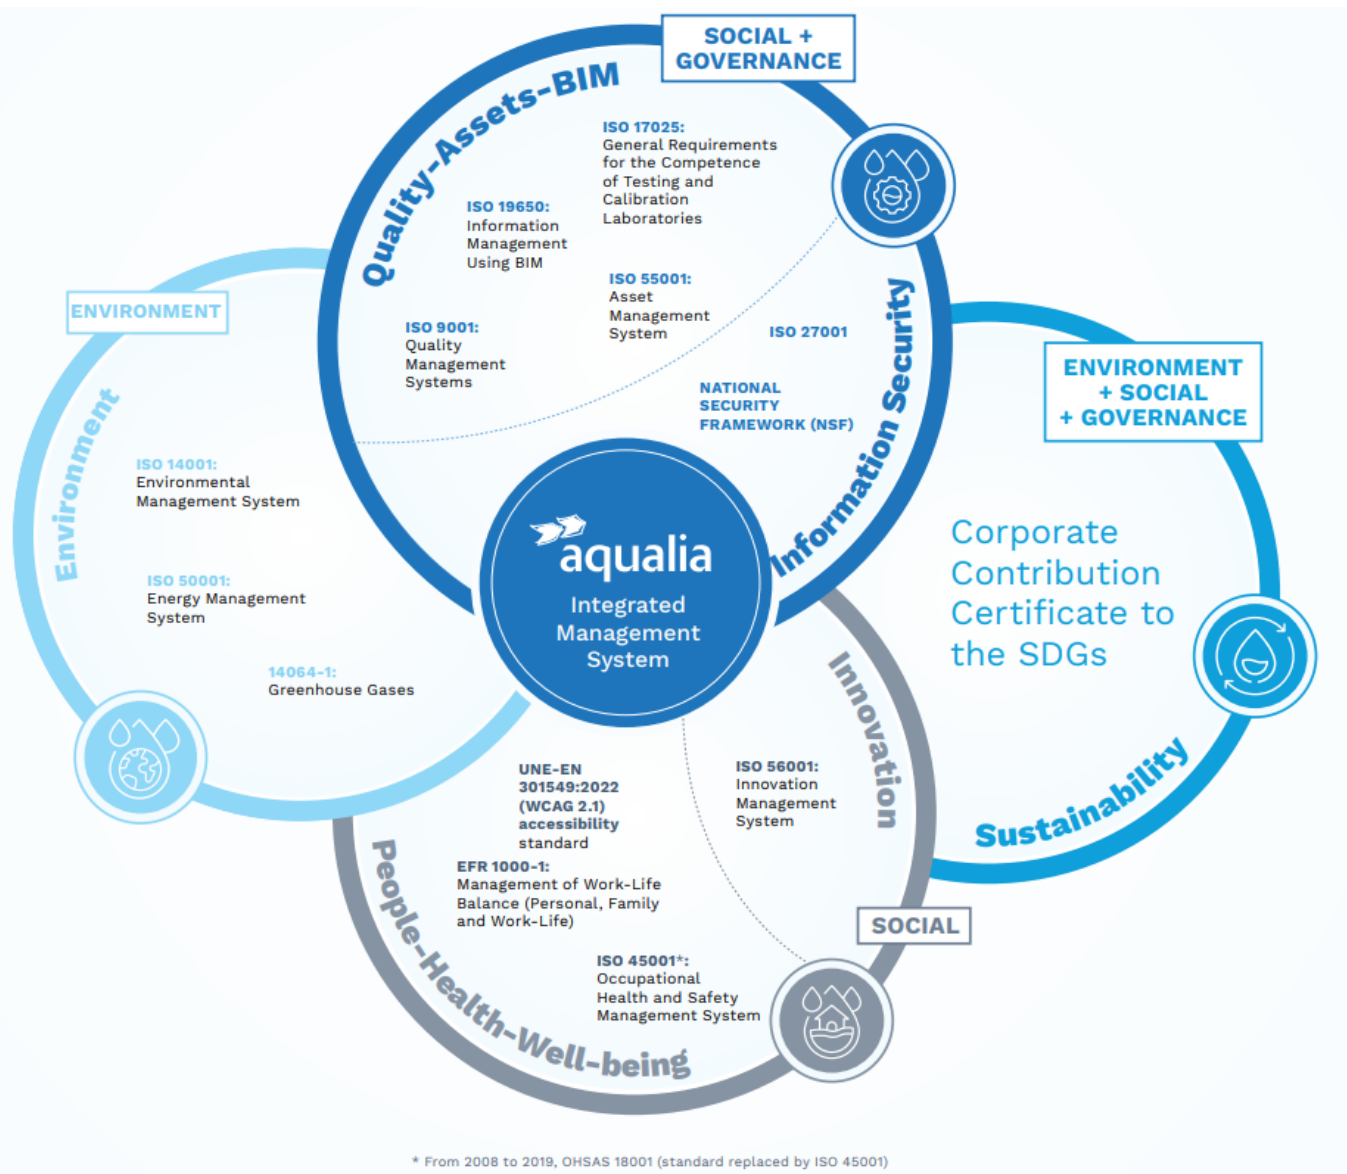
SOCIAL + GOVERNANCE

Quality-Assets-BIM

ISO 17025: General Requirements for the Competence of Testing and Calibration Laboratories

ISO 19650: Information Management Using BIM

ISO 55001: Asset Management System

ISO 9001: Quality Management Systems

ISO 27001

NATIONAL SECURITY FRAMEWORK (NSF)

Information Security

ENVIRONMENT

Environment

ISO 14001: Environmental Management System

ISO 50001: Energy Management System

14064-1: Greenhouse Gases

aqualia

Integrated Management System

ENVIRONMENT + SOCIAL + GOVERNANCE

Corporate Contribution Certificate to the SDGs

Sustainability

Innovation

ISO 56001: Innovation Management System

UNE-EN 301549:2022 (WCAG 2.1) accessibility standard

EFR 1000-1: Management of Work-Life Balance (Personal, Family and Work-Life)

ISO 45001*: Occupational Health and Safety Management System

SOCIAL

People-Health-Well-being

* From 2008 to 2019, OHSAS 18001 (standard replaced by ISO 45001)